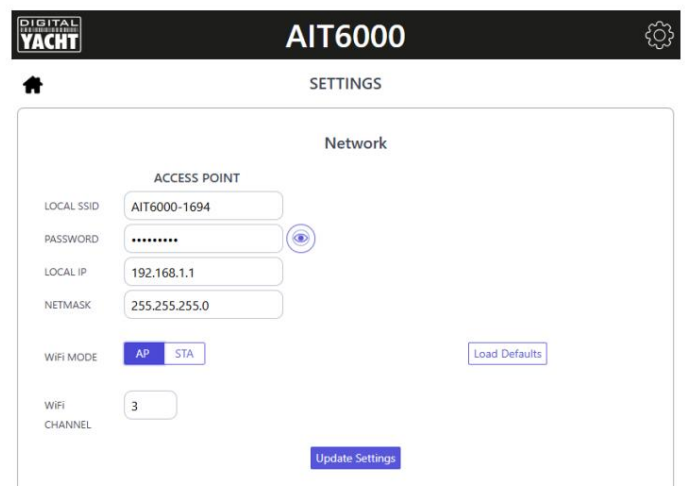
DIGITAL YACHT

AIT6000

SETTINGS

Network

ACCESS POINT

LOCAL SSID AIT6000-1694

PASSWORD •••••••••

LOCAL IP 192.168.1.1

NETMASK 255.255.255.0

WiFi MODE AP STA

Load Defaults

WiFi CHANNEL 3

Update Settings